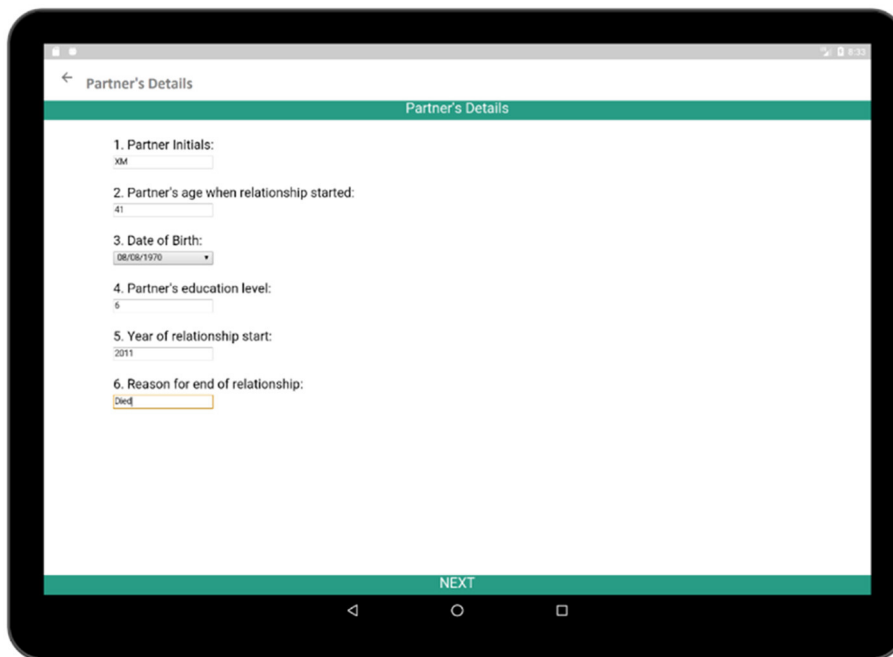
8:33

Partner's Details

Partner's Details

1. Partner Initials:
XM

2. Partner's age when relationship started:
41

3. Date of Birth:
08/08/1970

4. Partner's education level:
6

5. Year of relationship start:
2011

6. Reason for end of relationship:
Died

NEXT